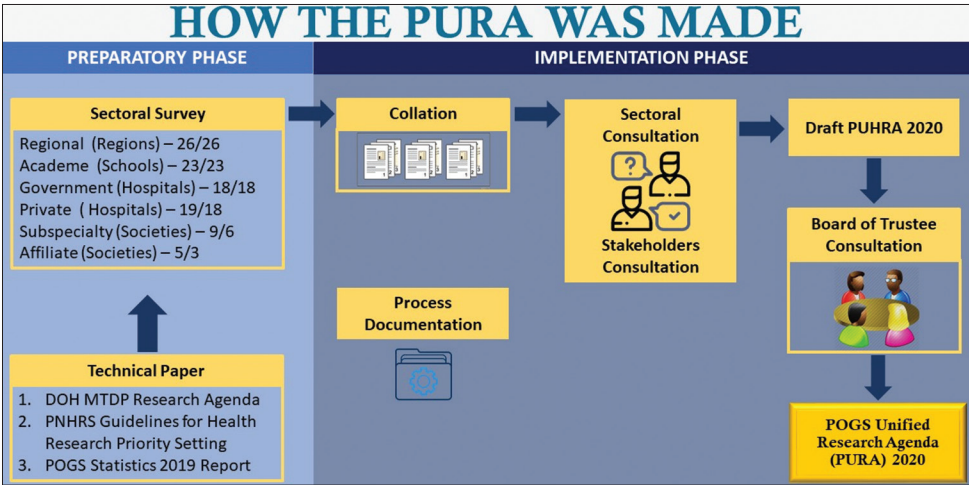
HOW THE PURA WAS MADE

PREPARATORY PHASE

IMPLEMENTATION PHASE

Sectoral Survey

Regional (Regions) – 26/26
Academe (Schools) – 23/23
Government (Hospitals) – 18/18
Private ( Hospitals) – 19/18
Subspecialty (Societies) – 9/6
Affiliate (Societies) – 5/3

Technical Paper

1. DOH MTDP Research Agenda
2. PNHRS Guidelines for Health Research Priority Setting
3. POGS Statistics 2019 Report

Collation

Process Documentation

Sectoral Consultation

Stakeholders Consultation

Draft PUHRA 2020

Board of Trustee Consultation

POGS Unified Research Agenda (PURA) 2020